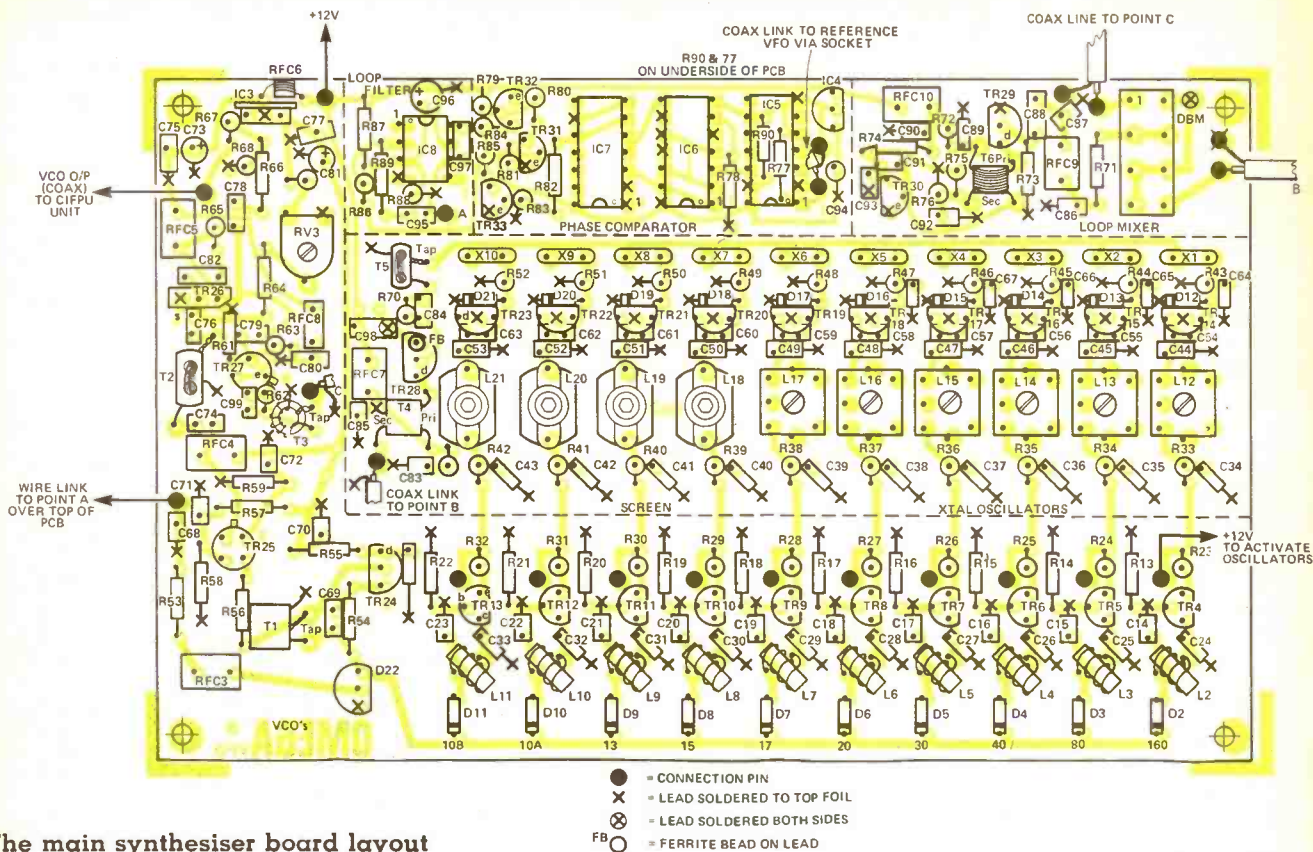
+12V

COAX LINK TO REFERENCE VFO VIA SOCKET

COAX LINE TO POINT C

R90 & 77 ON UNDERSIDE OF PCB

LOOP FILTER

RFC6
IC3
R67 C75 C73 C77 R68 R66 C81 C78 R65 RFC5 RV3 C82 TR26 R64 RFC8 C76 C79 R63 C80 T2 R61 TR27 C99 R62 Tap T3 C74 RFC4 C72 C71 R59 R57 C70 C68 TR25 R55 R58 R53 R56 T1 Tap C69 R54 TR24 RFC3 D22

VCO O/P (COAX) TO CIFPU UNIT

WIRE LINK TO POINT A OVER TOP OF PCB

VCO's

OMEGA

C96 R87 IC8 R89 C97 R88 R86 C95 A R79 TR32 R80 R84 R85 TR31 R81 R82 TR33 R83 IC7 IC6 R78 IC5 R90 R77 IC4 C94

PHASE COMPARATOR

RFC10 R74 C90 R72 C89 TR29 C88 C87 C91 R75 T6 Pri Sec R73 RFC9 R71 DBM C93 TR30 R76 C92 C86 B

LOOP MIXER

T5 Tap R70 C84 C98 FB RFC7 TR28 T4 Pri Sec C85 C83

COAX LINK TO POINT B

SCREEN

XTAL OSCILLATORS

X10 X9 X8 X7 X6 X5 X4 X3 X2 X1
R52 R51 R50 R49 R48 R47 R46 R45 R44 R43 C64
D21 D20 D19 D18 D17 D16 D15 D14 D13 D12
TR23 TR22 TR21 TR20 TR19 TR18 TR17 TR16 TR15 TR14
C67 C66 C65
C63 C62 C61 C60 C59 C58 C57 C56 C55 C54
C53 C52 C51 C50 C49 C48 C47 C46 C45 C44
L21 L20 L19 L18 L17 L16 L15 L14 L13 L12
R42 R41 R40 R39 R38 R37 R36 R35 R34 R33
C43 C42 C41 C40 C39 C38 C37 C36 C35 C34

R22 R32 R21 R31 R20 R30 R19 R29 R18 R28 R17 R27 R16 R26 R15 R25 R14 R24 R13 R23

+12V TO ACTIVATE OSCILLATORS

TR13 TR12 TR11 TR10 TR9 TR8 TR7 TR6 TR5 TR4
C23 C22 C21 C20 C19 C18 C17 C16 C15 C14
C33 C32 C31 C30 C29 C28 C27 C26 C25 C24
L11 L10 L9 L8 L7 L6 L5 L4 L3 L2
D11 D10 D9 D8 D7 D6 D5 D4 D3 D2
10B 10A 13 15 17 20 30 40 80 160

● = CONNECTION PIN
✕ = LEAD SOLDERED TO TOP FOIL
⊗ = LEAD SOLDERED BOTH SIDES
FB○ = FERRITE BEAD ON LEAD

The main synthesiser board layout